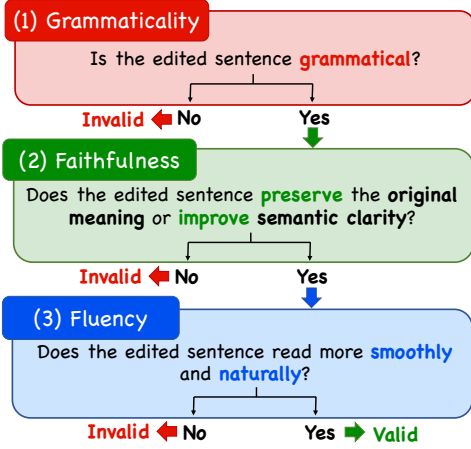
(1) Grammaticality

Is the edited sentence grammatical?

Invalid No Yes

(2) Faithfulness

Does the edited sentence preserve the original meaning or improve semantic clarity?

Invalid No Yes

(3) Fluency

Does the edited sentence read more smoothly and naturally?

Invalid No Yes Valid